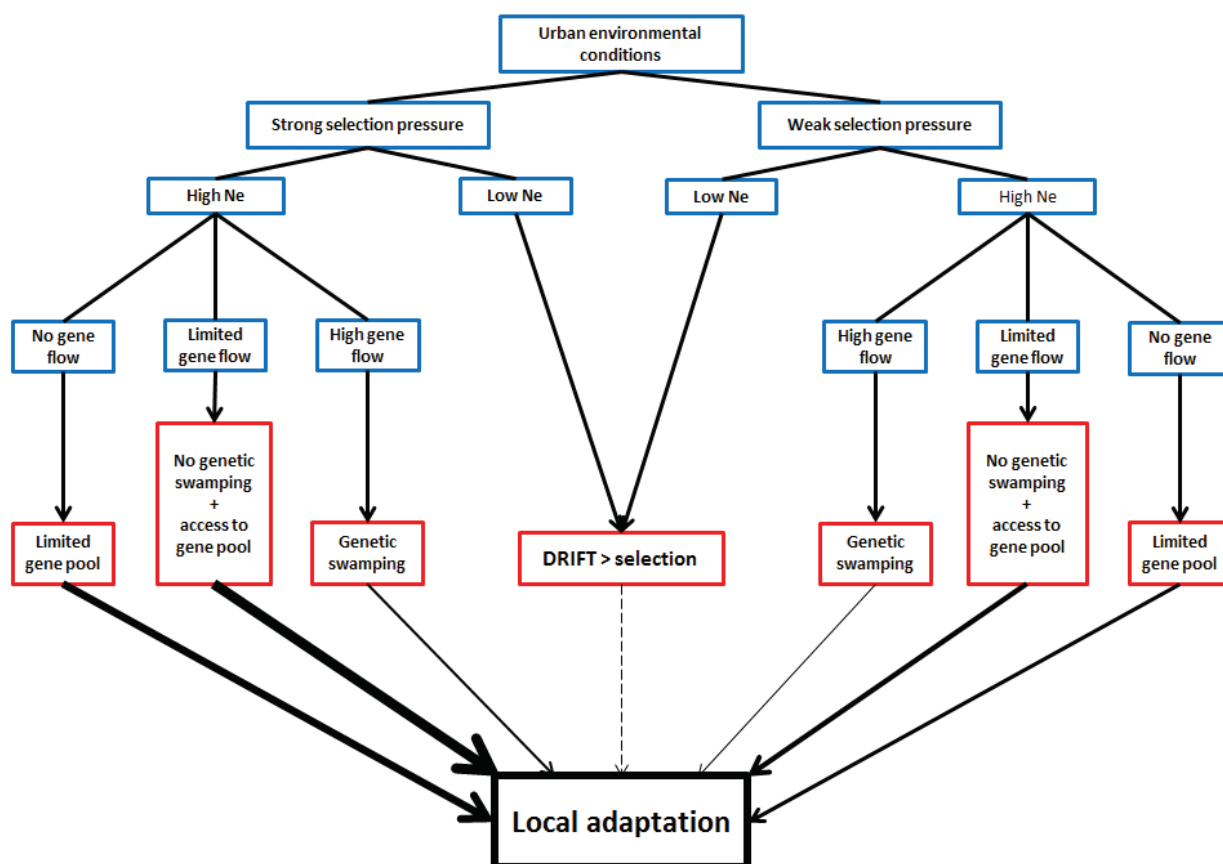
Urban environmental conditions

Strong selection pressure

Weak selection pressure

High Ne

Low Ne

Low Ne

High Ne

No gene flow

Limited gene flow

High gene flow

High gene flow

Limited gene flow

No gene flow

Limited gene pool

No genetic swamping + access to gene pool

Genetic swamping

DRIFT > selection

Genetic swamping

No genetic swamping + access to gene pool

Limited gene pool

Local adaptation